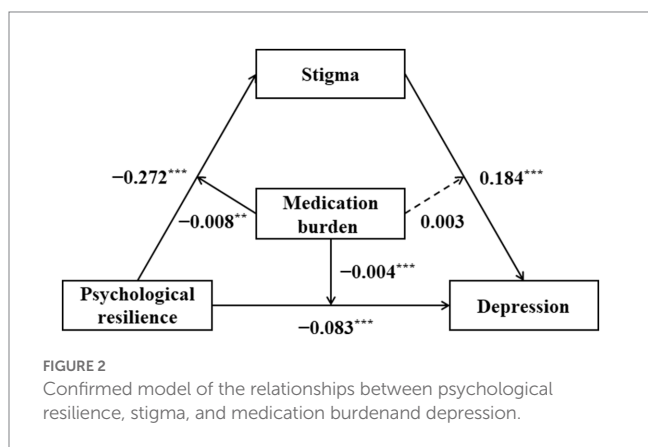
Stigma

−0.272***

Medication burden

0.184***

−0.008**

0.003

−0.004***

Psychological resilience

Depression

−0.083***

FIGURE 2
Confirmed model of the relationships between psychological resilience, stigma, and medication burdenand depression.